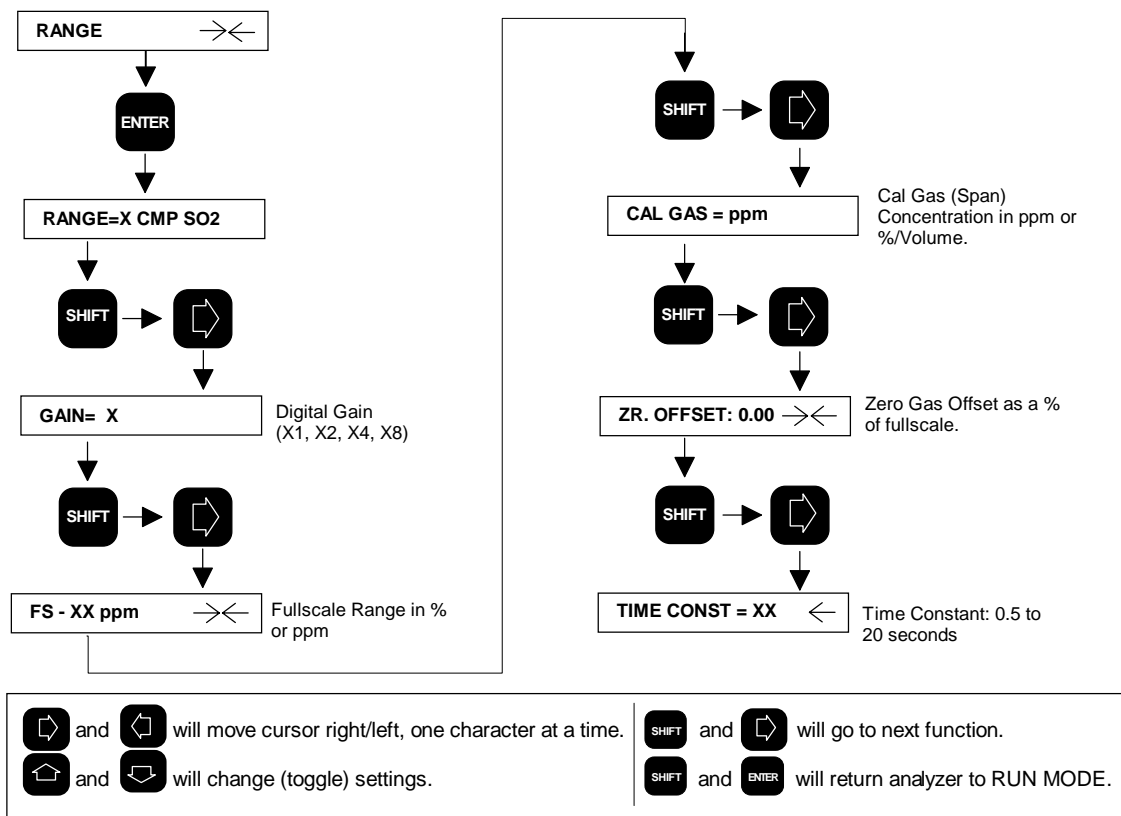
RANGE $\rightarrow\leftarrow$

ENTER

RANGE=X CMP SO2

SHIFT

GAIN= X

Digital Gain (X1, X2, X4, X8)

SHIFT

FS - XX ppm $\rightarrow\leftarrow$

Fullscale Range in % or ppm

SHIFT

CAL GAS = ppm

Cal Gas (Span) Concentration in ppm or %/Volume.

SHIFT

ZR. OFFSET: 0.00 $\rightarrow\leftarrow$

Zero Gas Offset as a % of fullscale.

SHIFT

TIME CONST = XX $\leftarrow$

Time Constant: 0.5 to 20 seconds

and will move cursor right/left, one character at a time.

and will change (toggle) settings.

SHIFT and will go to next function.

SHIFT and ENTER will return analyzer to RUN MODE.